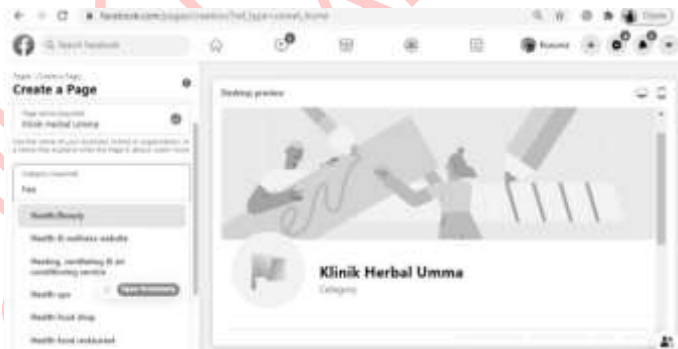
facebook.com/pages/creation/?ref_type=comet_home

Search Facebook

Rusuma

Pages › Create a Page
Create a Page

Page name (required)
Klinik Herbal Umma

Use the name of your business, brand or organization, or a name that explains what the Page is about. Learn more

Category (required)
hea

Health/Beauty

Health & wellness website

Heating, ventilating & air conditioning service

Health spa

Health food shop

Health food restaurant

Desktop preview

Klinik Herbal Umma
Category